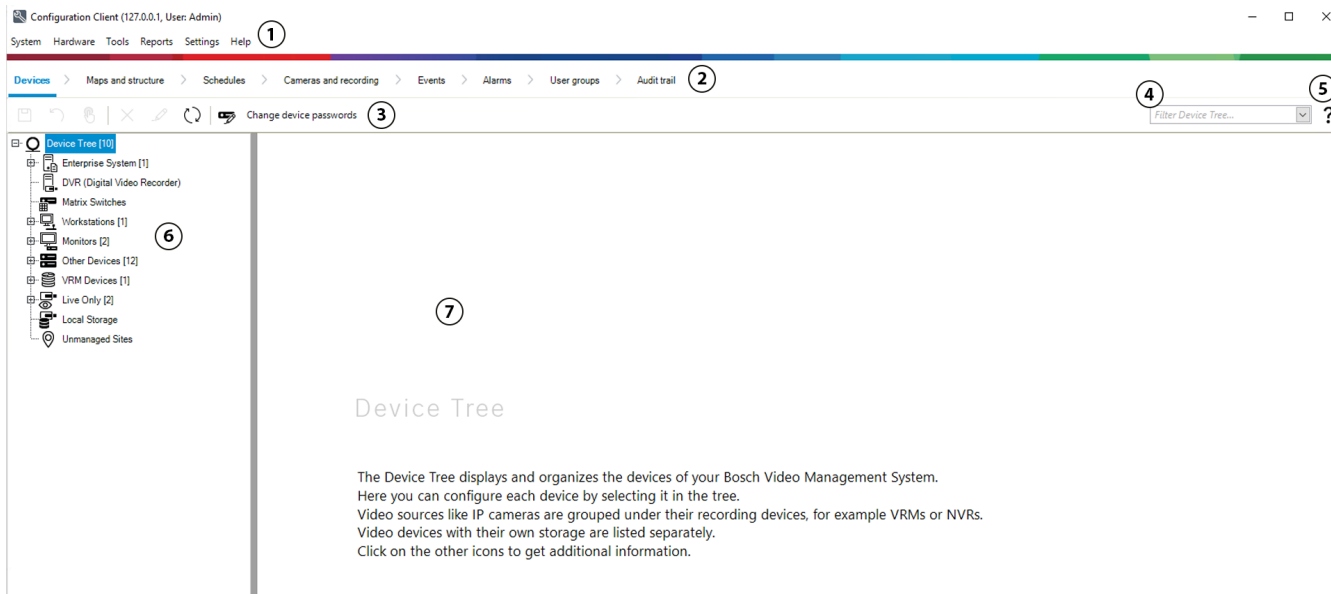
Configuration Client (127.0.0.1, User: Admin)

System Hardware Tools Reports Settings Help ①

Devices > Maps and structure > Schedules > Cameras and recording > Events > Alarms > User groups > Audit trail ②

Change device passwords ③

④ Filter Device Tree...

⑤ ?

Device Tree [10]
Enterprise System [1]
DVR (Digital Video Recorder)
Matrix Switches
Workstations [1]
Monitors [2]
Other Devices [12]
VRM Devices [1]
Live Only [2]
Local Storage
Unmanaged Sites

⑥

⑦

Device Tree

The Device Tree displays and organizes the devices of your Bosch Video Management System.
Here you can configure each device by selecting it in the tree.
Video sources like IP cameras are grouped under their recording devices, for example VRMs or NVRs.
Video devices with their own storage are listed separately.
Click on the other icons to get additional information.